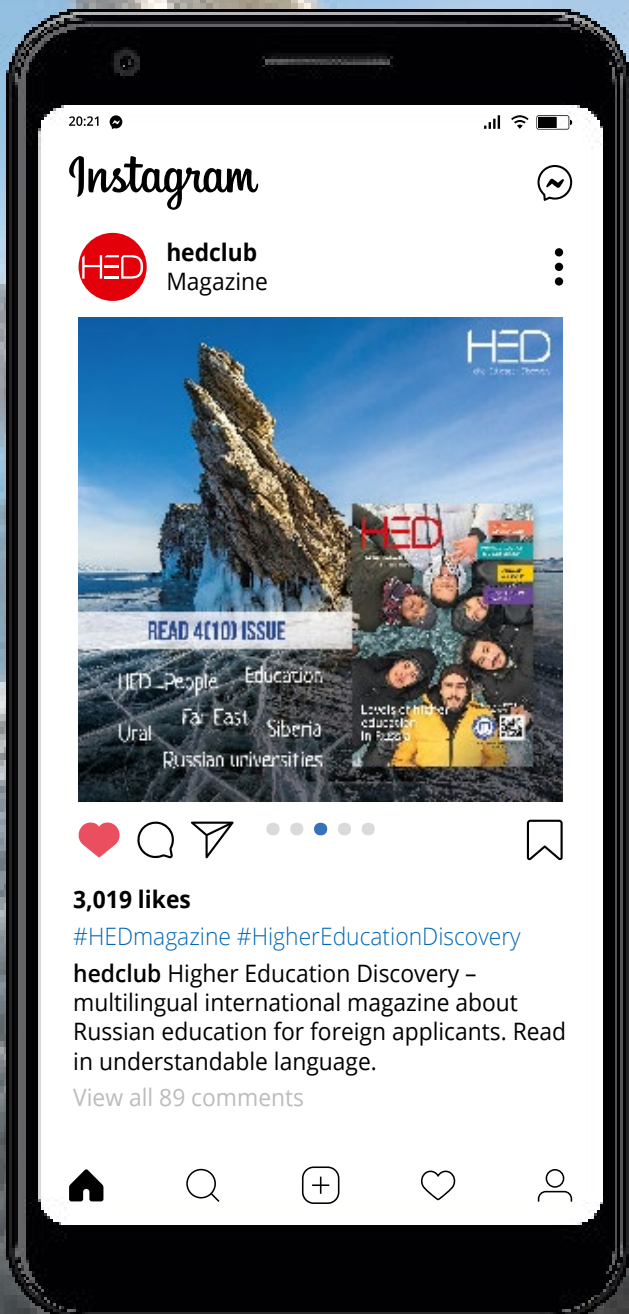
20:21

Instagram

HED

hedclub
Magazine

HED
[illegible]

HED

READ 4(10) ISSUE

HED_People Education
Ural Far East Siberia
Russian universities

Levels of higher education in Russia

3,019 likes

#HEDmagazine #HigherEducationDiscovery

hedclub Higher Education Discovery – multilingual international magazine about Russian education for foreign applicants. Read in understandable language.

View all 89 comments